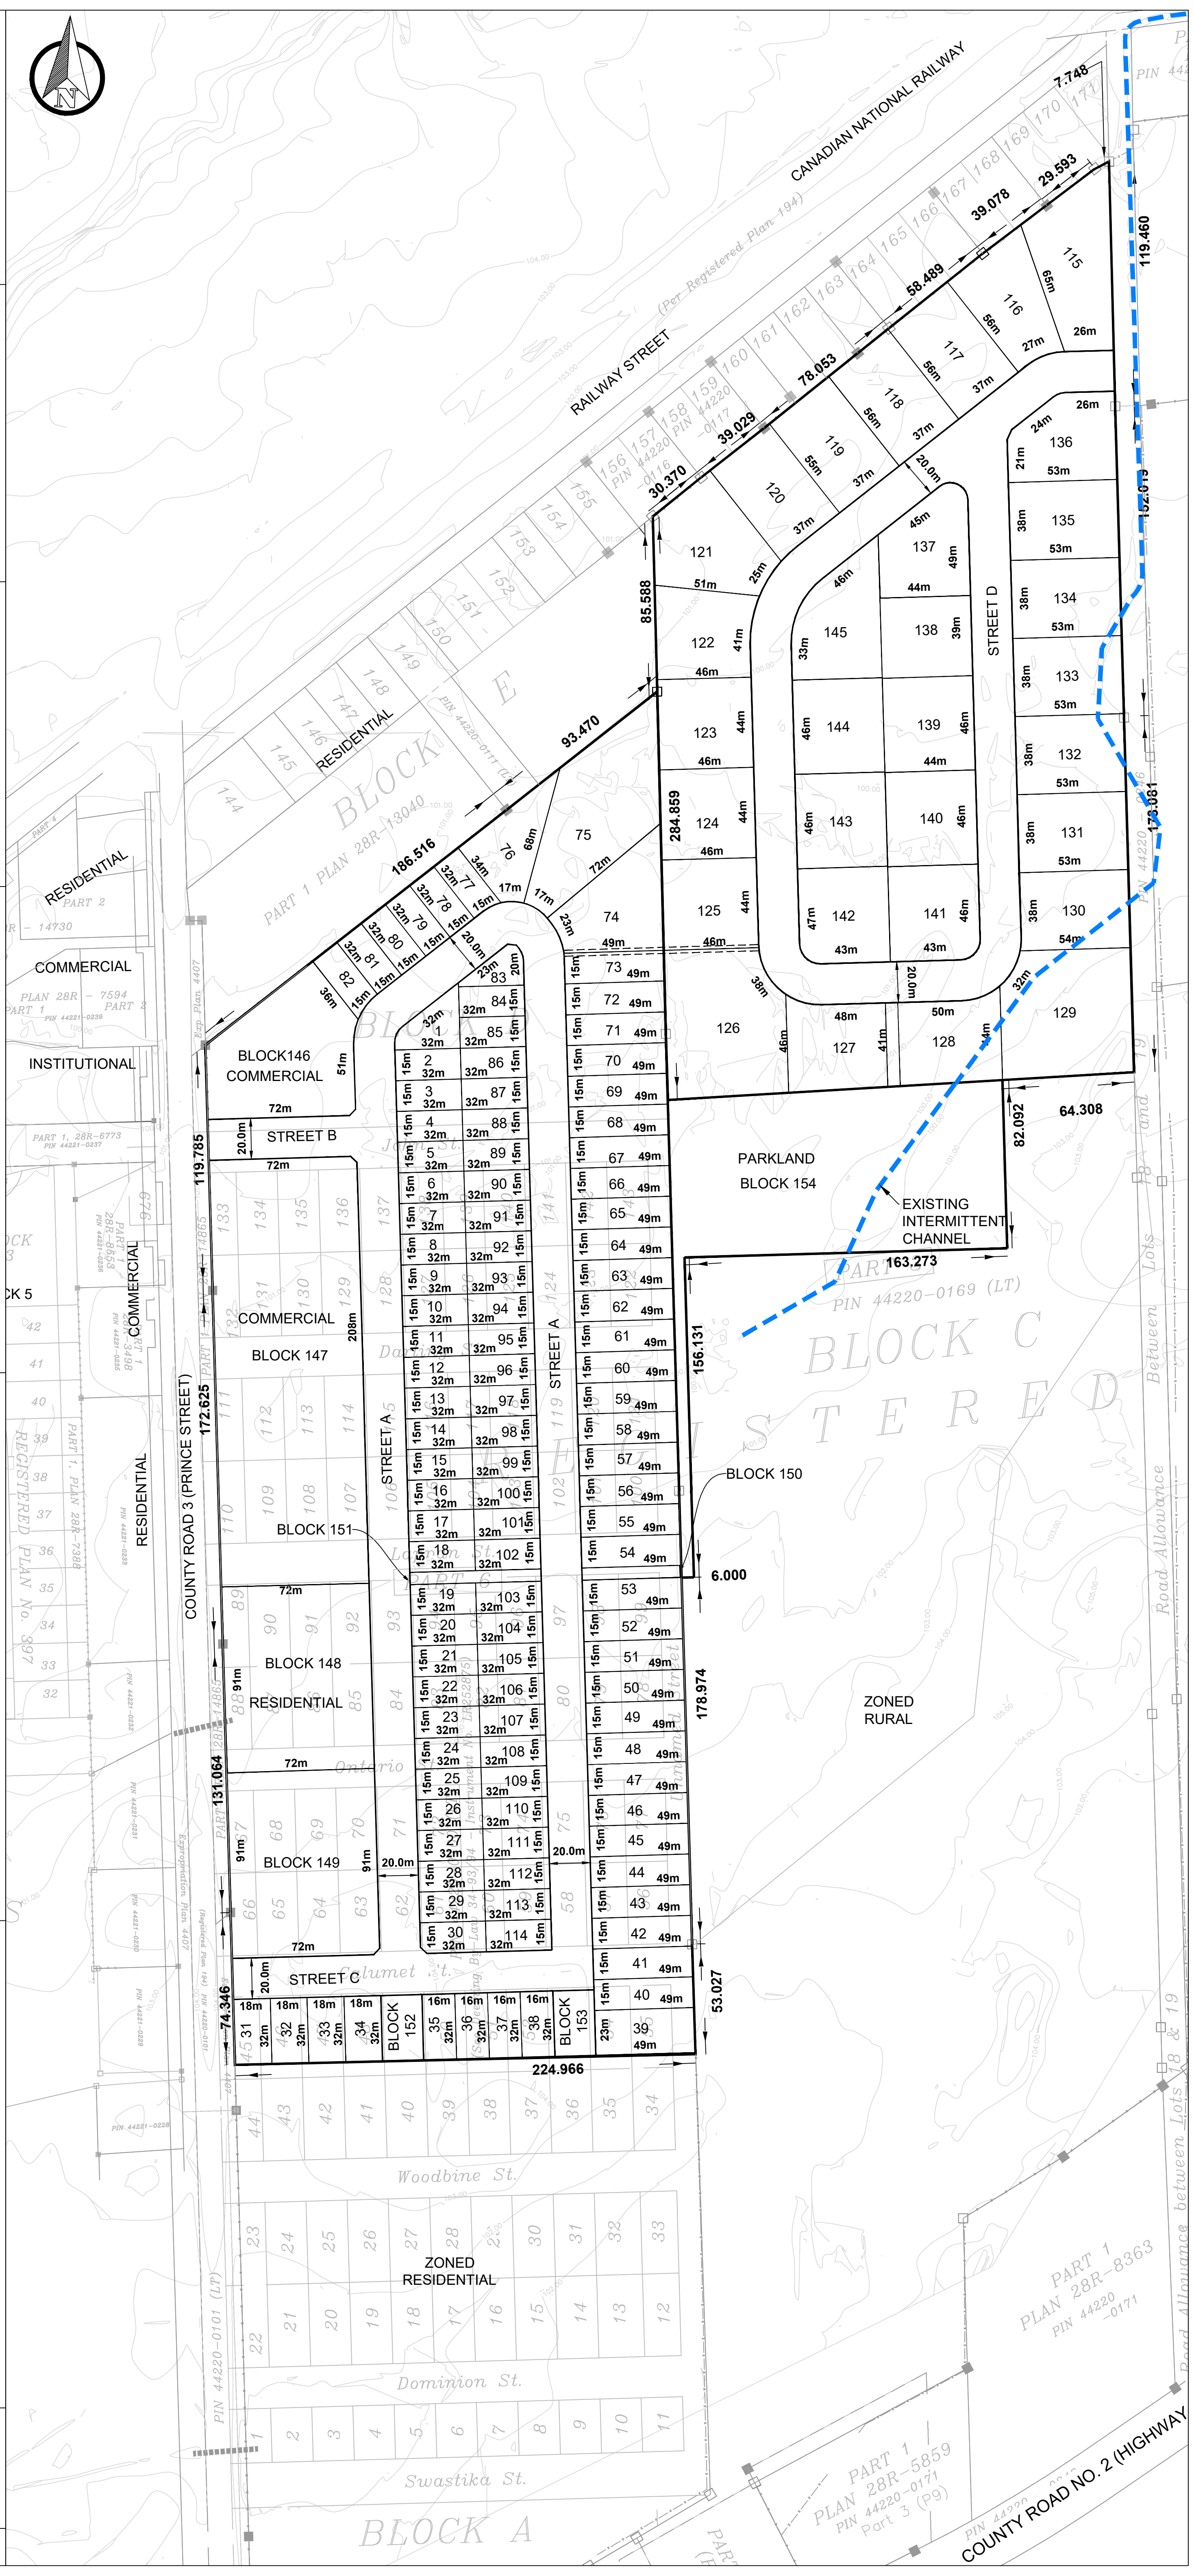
N

CANADIAN NATIONAL RAILWAY
RAILWAY STREET
(Per Registered Plan 194)
PIN 44220-0116
PIN 44220-0117
PIN 44220-0111
BLOCK E
PART 1 PLAN 28R-13040
RESIDENTIAL

7.748
29.593
39.078
58.489
78.053
39.029
30.370
85.588
93.470
186.516
119.460
152.075
173.081
284.859
82.092
64.308
163.273
156.131
6.000
178.974
53.027
224.966
74.346
131.064
172.625
119.785

115
116
117
118
119
120
121
122
123
124
125
126
127
128
129
130
131
132
133
134
135
136
137
138
139
140
141
142
143
144
145

STREET D
STREET A
STREET B
STREET C

BLOCK146
COMMERCIAL
COMMERCIAL
BLOCK 147
BLOCK 148
RESIDENTIAL
BLOCK 149
BLOCK 150
BLOCK 151
BLOCK 152
BLOCK 153
PARKLAND
BLOCK 154
EXISTING
INTERMITTENT
CHANNEL
ZONED
RURAL
BLOCK C
REGISTERED
PIN 44220-0169 (LT)

RESIDENTIAL
COMMERCIAL
INSTITUTIONAL
RESIDENTIAL
COMMERCIAL
PLAN 28R - 7594
PART 1
PART 2
PIN 44221-0239
REGISTRED PLAN No. 397
PART 1, PLAN 28R-7388
COUNTY ROAD 3 (PRINCE STREET)
Expropriation Plan 4407
PIN 44220-0101 (LT)

Woodbine St.
ZONED
RESIDENTIAL
Dominion St.
Swastika St.
BLOCK A
Calumet St.
Ontario St.
PART 1
PLAN 28R-8363
PIN 44220-0171
PART 1
PLAN 28R-5859
PIN 44220-0171
Part 3 (P9)
COUNTY ROAD NO. 2 (HIGHWAY
Road Allowance between Lots 18 & 19
PIN 44220